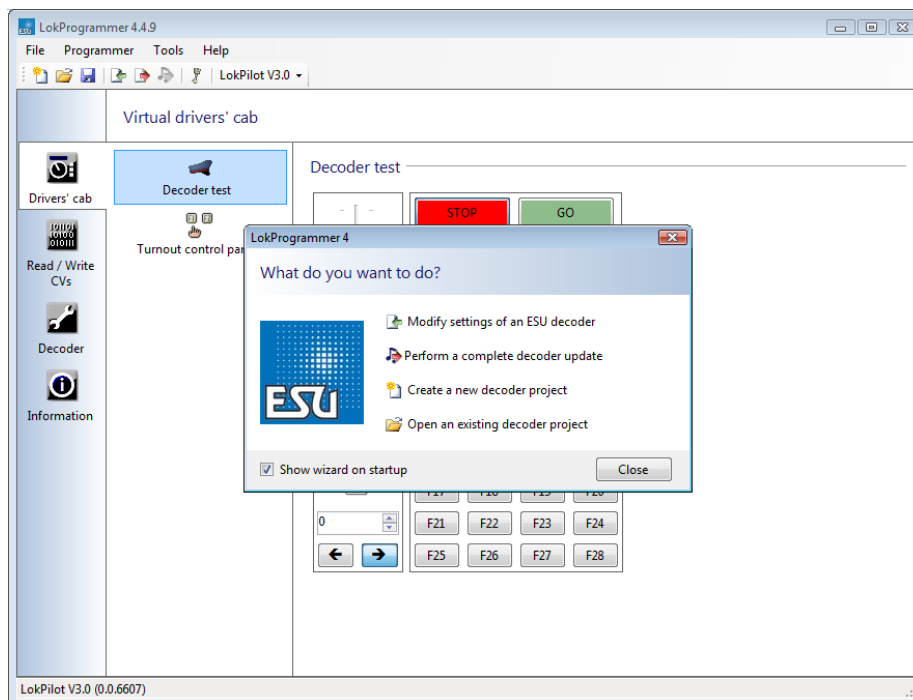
LokProgrammer 4.4.9

File Programmer Tools Help

LokPilot V3.0

Virtual drivers' cab

Drivers' cab

Read / Write CVs

Decoder

Information

Decoder test

Turnout control pa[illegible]

Decoder test

STOP

GO

LokProgrammer 4

What do you want to do?

ESU

Modify settings of an ESU decoder

Perform a complete decoder update

Create a new decoder project

Open an existing decoder project

Show wizard on startup

Close

F17 F18 F19 F20

0

F21 F22 F23 F24

F25 F26 F27 F28

LokPilot V3.0 (0.0.6607)